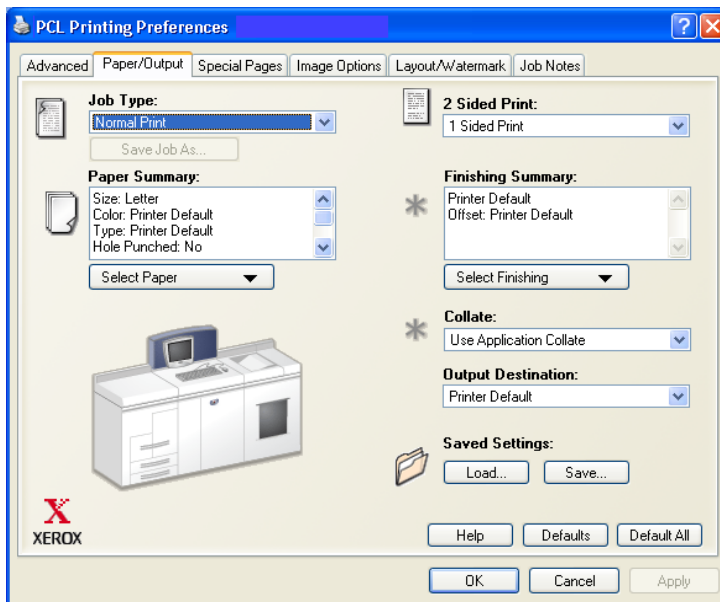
PCL Printing Preferences

Advanced | Paper/Output | Special Pages | Image Options | Layout/Watermark | Job Notes

Job Type:
Normal Print
Save Job As...

Paper Summary:
Size: Letter
Color: Printer Default
Type: Printer Default
Hole Punched: No

Select Paper

2 Sided Print:
1 Sided Print

Finishing Summary:
Printer Default
Offset: Printer Default

Select Finishing

Collate:
Use Application Collate

Output Destination:
Printer Default

Saved Settings:
Load... Save...

X
XEROX

Help Defaults Default All

OK Cancel Apply